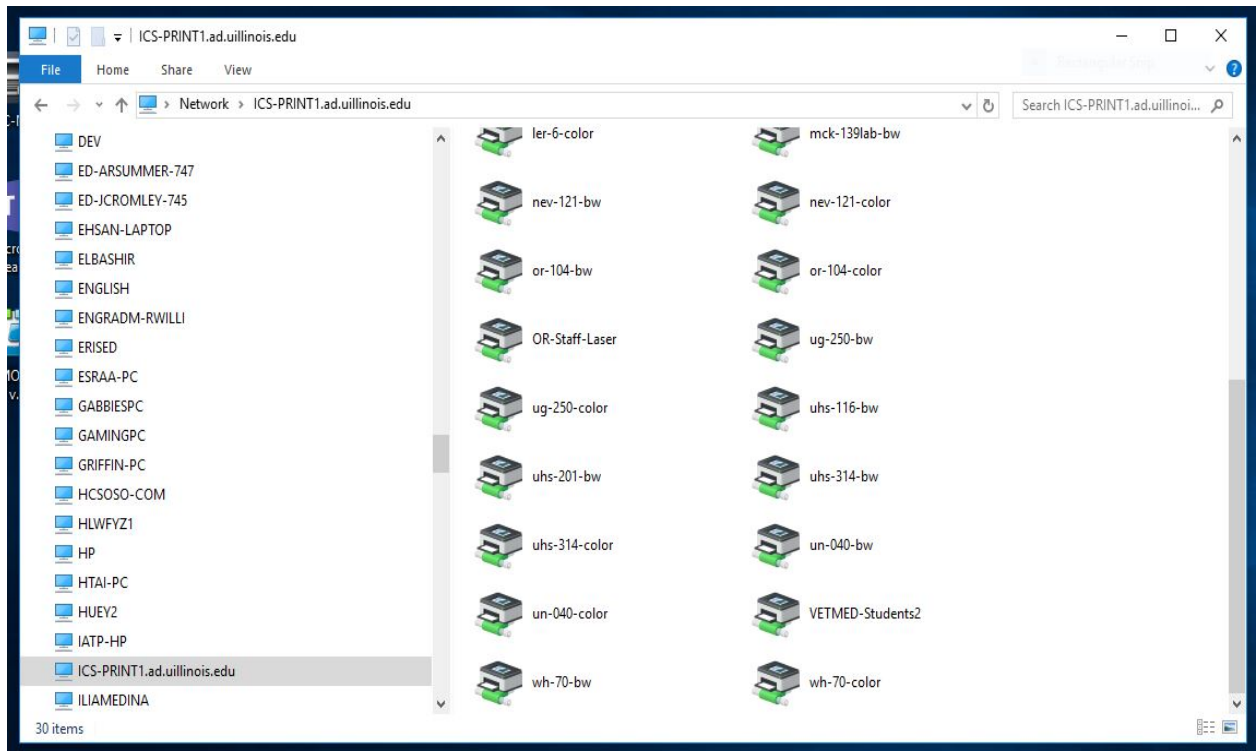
ICS-PRINT1.ad.uillinois.edu

File Home Share View

Network > ICS-PRINT1.ad.uillinois.edu

Search ICS-PRINT1.ad.uillinoi...

DEV
ED-ARSUMMER-747
ED-JCROMLEY-745
EHSAN-LAPTOP
ELBASHIR
ENGLISH
ENGRADM-RWILLI
ERISED
ESRAA-PC
GABBIESPC
GAMINGPC
GRIFFIN-PC
HCSOSO-COM
HLWFYZ1
HP
HTAI-PC
HUEY2
IATP-HP
ICS-PRINT1.ad.uillinois.edu
ILIAMEDINA

ler-6-color
mck-139lab-bw
nev-121-bw
nev-121-color
or-104-bw
or-104-color
OR-Staff-Laser
ug-250-bw
ug-250-color
uhs-116-bw
uhs-201-bw
uhs-314-bw
uhs-314-color
un-040-bw
un-040-color
VETMED-Students2
wh-70-bw
wh-70-color

30 items